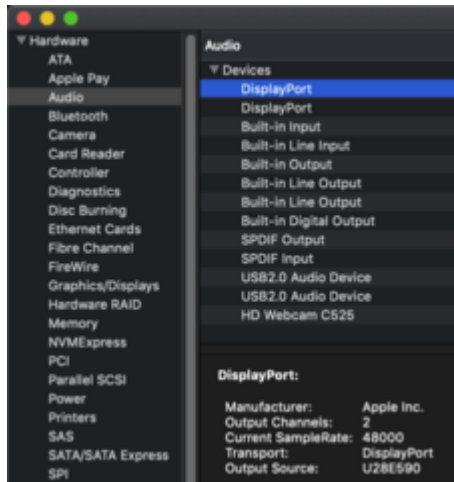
▼ Hardware
ATA
Apple Pay
Audio
Bluetooth
Camera
Card Reader
Controller
Diagnostics
Disc Burning
Ethernet Cards
Fibre Channel
FireWire
Graphics/Displays
Hardware RAID
Memory
NVMExpress
PCI
Parallel SCSI
Power
Printers
SAS
SATA/SATA Express
SPI

Audio

▼ Devices
DisplayPort
DisplayPort
Built-in Input
Built-in Line Input
Built-in Output
Built-in Line Output
Built-in Line Output
Built-in Digital Output
SPDIF Output
SPDIF Input
USB2.0 Audio Device
USB2.0 Audio Device
HD Webcam C525

DisplayPort:

| | |
|---|---|
| Manufacturer: | Apple Inc. |
| Output Channels: | 2 |
| Current SampleRate: | 48000 |
| Transport: | DisplayPort |
| Output Source: | U28E590 |